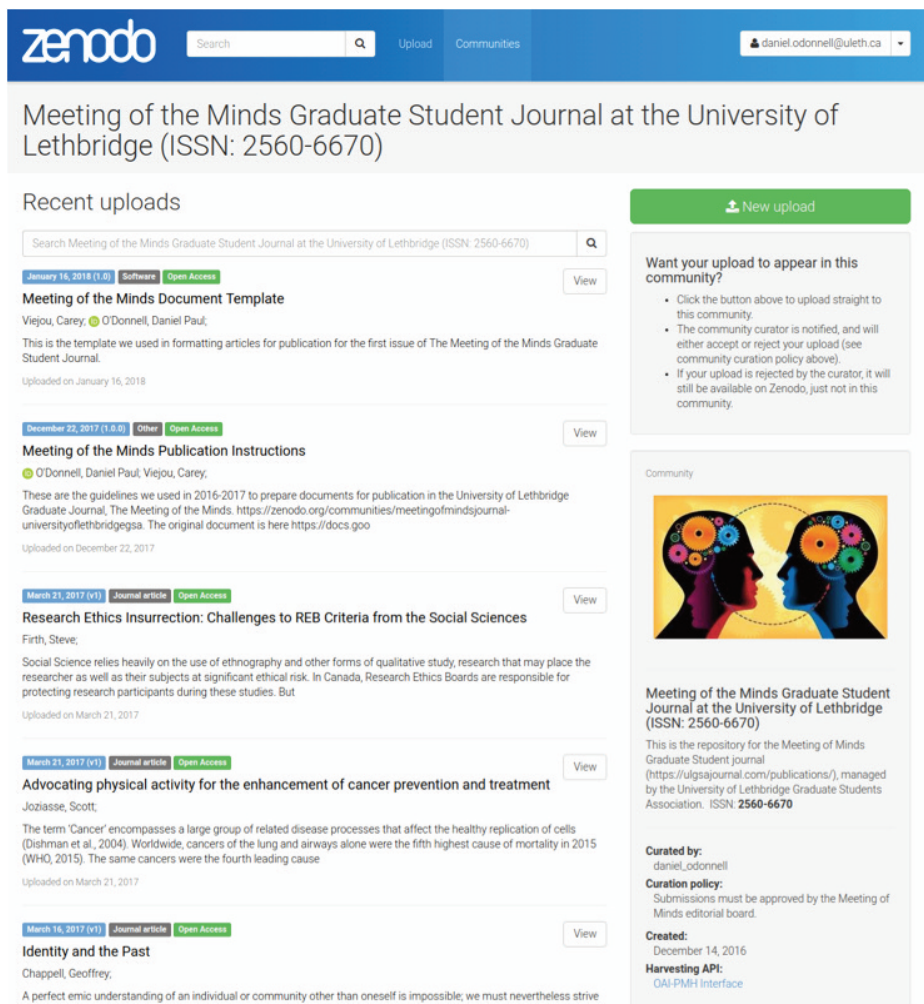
zenodo

Search

Upload Communities

daniel.odonnell@uleth.ca

Meeting of the Minds Graduate Student Journal at the University of Lethbridge (ISSN: 2560-6670)

Recent uploads

Search Meeting of the Minds Graduate Student Journal at the University of Lethbridge (ISSN: 2560-6670)

January 16, 2018 (1.0) Software Open Access

View

Meeting of the Minds Document Template

Viejou, Carey; O'Donnell, Daniel Paul;

This is the template we used in formatting articles for publication for the first issue of The Meeting of the Minds Graduate Student Journal.

Uploaded on January 16, 2018

December 22, 2017 (1.0.0) Other Open Access

View

Meeting of the Minds Publication Instructions

O'Donnell, Daniel Paul; Viejou, Carey;

These are the guidelines we used in 2016-2017 to prepare documents for publication in the University of Lethbridge Graduate Journal, The Meeting of the Minds. https://zenodo.org/communities/meetingofmindsjournal-universityoflethbridgegsa. The original document is here https://docs.goo

Uploaded on December 22, 2017

March 21, 2017 (v1) Journal article Open Access

View

Research Ethics Insurrection: Challenges to REB Criteria from the Social Sciences

Firth, Steve;

Social Science relies heavily on the use of ethnography and other forms of qualitative study, research that may place the researcher as well as their subjects at significant ethical risk. In Canada, Research Ethics Boards are responsible for protecting research participants during these studies. But

Uploaded on March 21, 2017

March 21, 2017 (v1) Journal article Open Access

View

Advocating physical activity for the enhancement of cancer prevention and treatment

Joziasse, Scott;

The term 'Cancer' encompasses a large group of related disease processes that affect the healthy replication of cells (Dishman et al., 2004). Worldwide, cancers of the lung and airways alone were the fifth highest cause of mortality in 2015 (WHO, 2015). The same cancers were the fourth leading cause

Uploaded on March 21, 2017

March 16, 2017 (v1) Journal article Open Access

View

Identity and the Past

Chappell, Geoffrey;

A perfect emic understanding of an individual or community other than oneself is impossible; we must nevertheless strive

New upload

Want your upload to appear in this community?

- Click the button above to upload straight to this community.
- The community curator is notified, and will either accept or reject your upload (see community curation policy above).
- If your upload is rejected by the curator, it will still be available on Zenodo, just not in this community.

Community

Meeting of the Minds Graduate Student Journal at the University of Lethbridge (ISSN: 2560-6670)

This is the repository for the Meeting of Minds Graduate Student journal (https://ulgsajournal.com/publications/), managed by the University of Lethbridge Graduate Students Association. ISSN: 2560-6670

Curated by:
daniel_odonnell

Curation policy:
Submissions must be approved by the Meeting of Minds editorial board.

Created:
December 14, 2016

Harvesting API:
OAI-PMH Interface